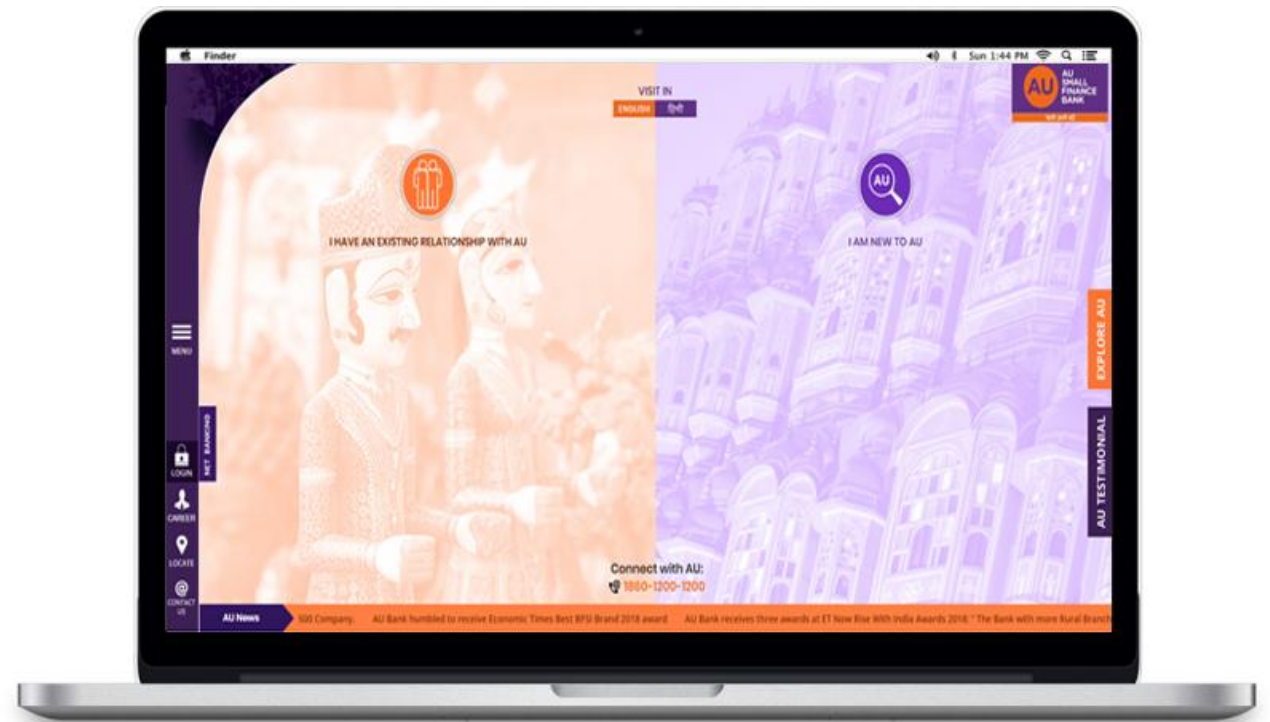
Finder

Sun 1:44 PM

VISIT IN
ENGLISH हिंदी

AU
AU SMALL FINANCE BANK
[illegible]

I HAVE AN EXISTING RELATIONSHIP WITH AU

AU

I AM NEW TO AU

MENU

NET BANKING

LOGIN

CAREER

LOCATE

CONTACT US

EXPLORE AU

AU TESTIMONIAL

Connect with AU:
1860-1200-1200

AU News

500 Company. AU Bank humbled to receive Economic Times Best BFSI Brand 2018 award AU Bank receives three awards at ET Now Rise With India Awards 2018: " The Bank with more Rural Branch